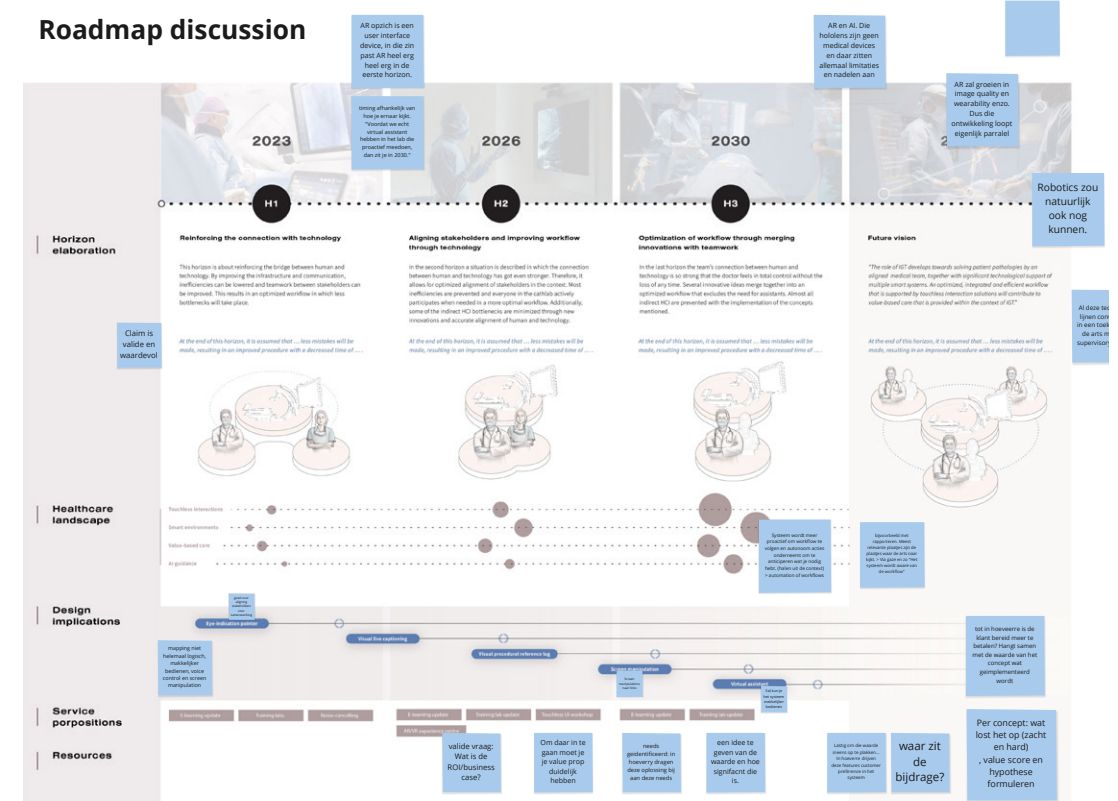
Roadmap discussion

AR opzich is een user interface device, in die zin past AR heel erg heel erg in de eerste horizon.

timing afhankelijk van hoe je ernaar kijkt. "Voordat we echt virtual assistant hebben in het lab die proactief meedoen, dan zit je in 2030."

AR en AI. Die hololens zijn geen medical devices en daar zitten allemaal limitaties en nadelen aan

AR zal groeien in image quality en wearability enzo. Dus die ontwikkeling loopt eigenlijk parralel

Robotics zou natuurlijk ook nog kunnen.

2023

2026

2030

H1

H2

H3

Horizon elaboration

Reinforcing the connection with technology

This horizon is about reinforcing the bridge between human and technology. By improving the infrastructure and communication, inefficiencies can be lowered and teamwork between stakeholders can be improved. This results in an optimized workflow in which less bottlenecks will take place.

At the end of this horizon, it is assumed that ... less mistakes will be made, resulting in an improved procedure with a decreased time of ....

Aligning stakeholders and improving workflow through technology

In the second horizon a situation is described in which the connection between human and technology has got even stronger. Therefore, it allows for optimized alignment of stakeholders in the context. Most inefficiencies are prevented and everyone in the cathlab actively participates when needed in a more optimal workflow. Additionally, some of the indirect HCI bottlenecks are minimized through new innovations and accurate alignment of human and technology.

At the end of this horizon, it is assumed that ... less mistakes will be made, resulting in an improved procedure with a decreased time of ....

Optimization of workflow through merging innovations with teamwork

In the last horizon the team's connection between human and technology is so strong that the doctor feels in total control without the loss of any time. Several innovative ideas merge together into an optimized workflow that excludes the need for assistants. Almost all indirect HCI are prevented with the implementation of the concepts mentioned.

At the end of this horizon, it is assumed that ... less mistakes will be made, resulting in an improved procedure with a decreased time of ....

Future vision

"The role of IGT develops towards solving patient pathologies by an aligned medical team, together with significant technological support of multiple smart systems. An optimized, integrated and efficient workflow that is supported by touchless interaction solutions will contribute to value-based care that is provided within the context of IGT"

At the end of this horizon, it is assumed that ... less mistakes will be made, resulting in an improved procedure with a decreased time of ....

Claim is valide en waardevol

AI deze te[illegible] lijnen con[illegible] in een toek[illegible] die arts m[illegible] supervisor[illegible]

Healthcare landscape

Touchless interactions

Smart environments

Value-based care

AI guidance

Systeem wordt meer proactief om workflow te volgen en autonoom acties onderneemt om te anticiperen wat je nodig hebt. (halen uit de context) > automation of workflows

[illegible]

Design implications

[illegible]

Eye-indication pointer

Visual live captioning

Visual procedural reference log

Screen manipulation

Virtual assistant

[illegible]

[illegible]

mapping niet helemaal logisch, makkelijker bedienen, voice control en screen manipulation

tot in hoeverre is de klant bereid meer te betalen? Hangt samen met de waarde van het concept wat geimplementeerd wordt

Service porpositions

E-learning update

Training labs

Noise cancelling

E-learning update

Training lab update

Touchless UI workshop

AR/VR experience centre

E-learning update

Training lab update

Resources

valide vraag: Wat is de ROI/business case?

Om daar in te gaan moet je je value prop duidelijk hebben

needs geidentificeerd: in hoeverry dragen deze oplossing bij aan deze needs

een idee te geven van de waarde en hoe signifacnt die is.

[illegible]

waar zit de bijdrage?

Per concept: wat lost het op (zacht en hard) , value score en hypothese formuleren